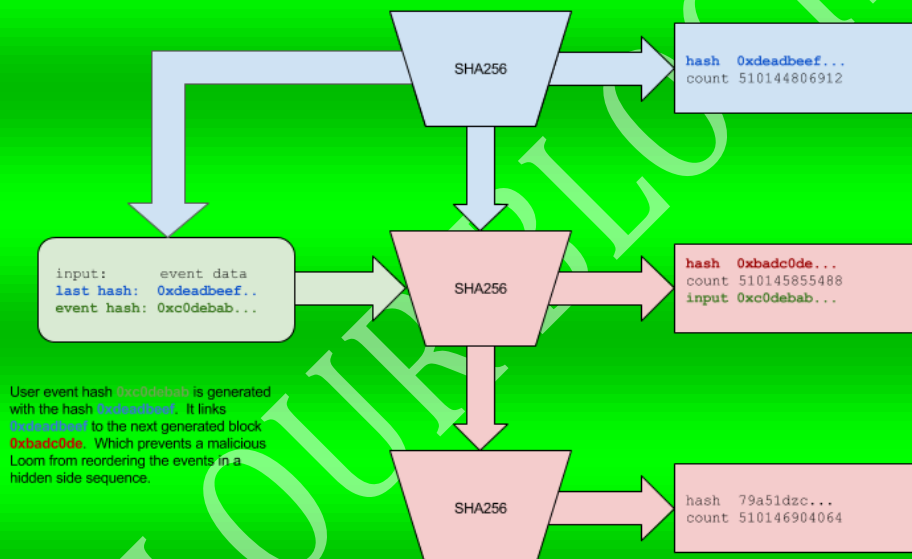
SHA256

hash 0xdeadbeef...
count 510144806912

input: event data
last hash: 0xdeadbeef..
event hash: 0xc0debab...

SHA256

hash 0xbadc0de...
count 510145855488
input 0xc0debab...

User event hash 0xc0debab is generated with the hash 0xdeadbeef. It links 0xdeadbeef to the next generated block 0xbadc0de. Which prevents a malicious Loom from reordering the events in a hidden side sequence.

SHA256

hash 79a51dzc...
count 510146904064